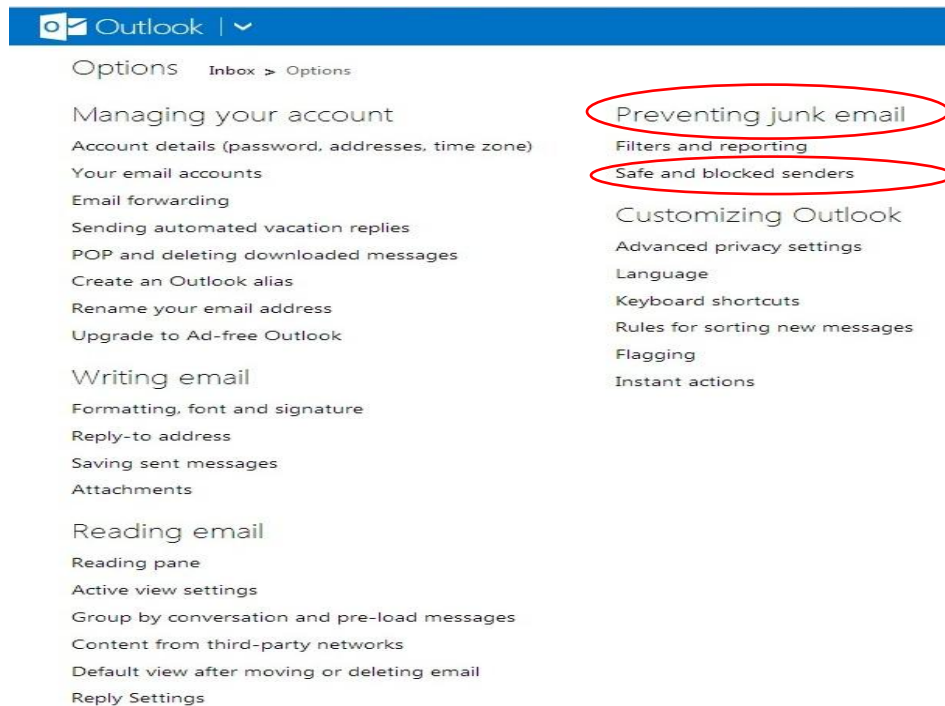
Outlook

Options Inbox > Options

Managing your account
Account details (password, addresses, time zone)
Your email accounts
Email forwarding
Sending automated vacation replies
POP and deleting downloaded messages
Create an Outlook alias
Rename your email address
Upgrade to Ad-free Outlook

Writing email
Formatting, font and signature
Reply-to address
Saving sent messages
Attachments

Reading email
Reading pane
Active view settings
Group by conversation and pre-load messages
Content from third-party networks
Default view after moving or deleting email
Reply Settings

Preventing junk email
Filters and reporting
Safe and blocked senders

Customizing Outlook
Advanced privacy settings
Language
Keyboard shortcuts
Rules for sorting new messages
Flagging
Instant actions